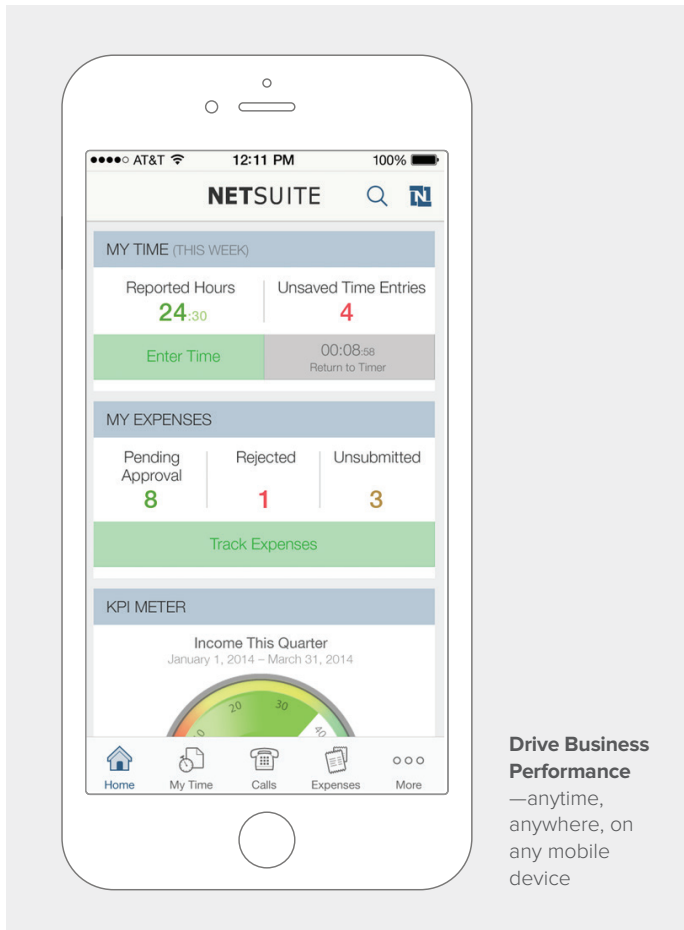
●●●●○ AT&T 12:11 PM 100%

NETSUITE

MY TIME (THIS WEEK)

Reported Hours
24:30

Unsaved Time Entries
4

Enter Time

00:08:58
Return to Timer

MY EXPENSES

Pending Approval
8

Rejected
1

Unsubmitted
3

Track Expenses

KPI METER

Income This Quarter
January 1, 2014 – March 31, 2014

10 20 30 40

Home
My Time
Calls
Expenses
More

**Drive Business Performance** —anytime, anywhere, on any mobile device